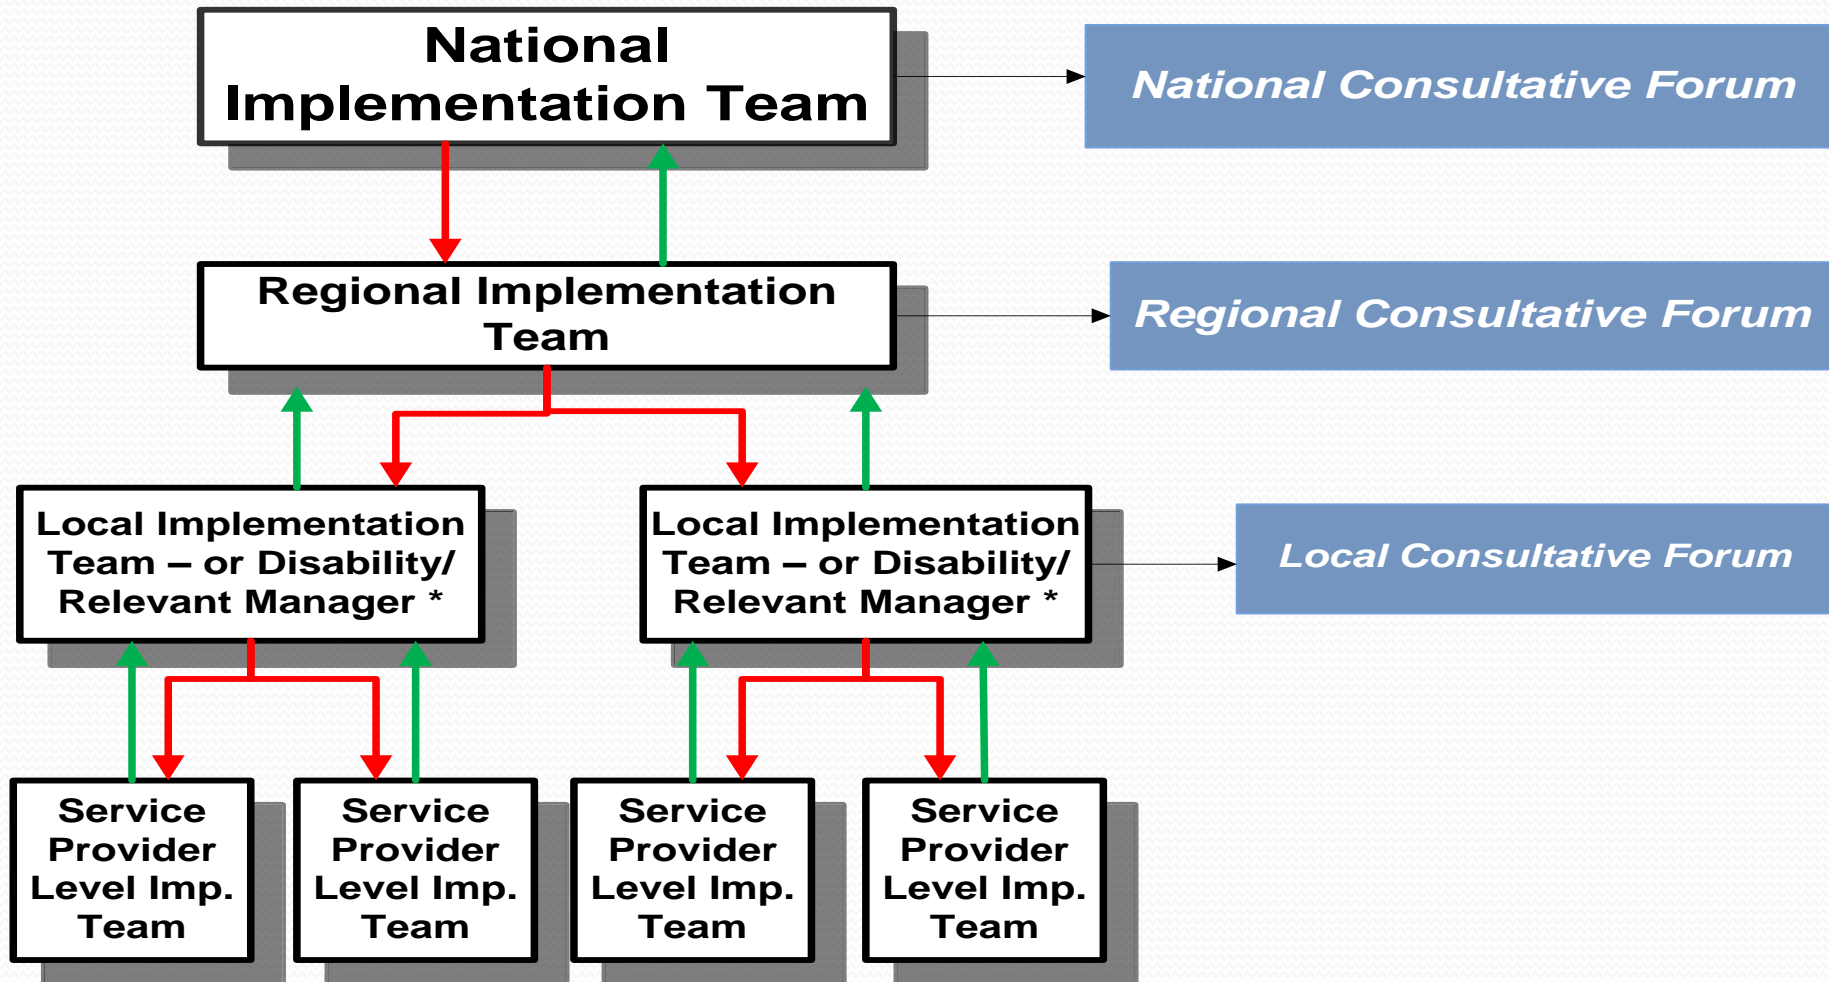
National Implementation Team

National Consultative Forum

Regional Implementation Team

Regional Consultative Forum

Local Implementation Team – or Disability/ Relevant Manager *

Local Implementation Team – or Disability/ Relevant Manager *

Local Consultative Forum

Service Provider Level Imp. Team

Service Provider Level Imp. Team

Service Provider Level Imp. Team

Service Provider Level Imp. Team